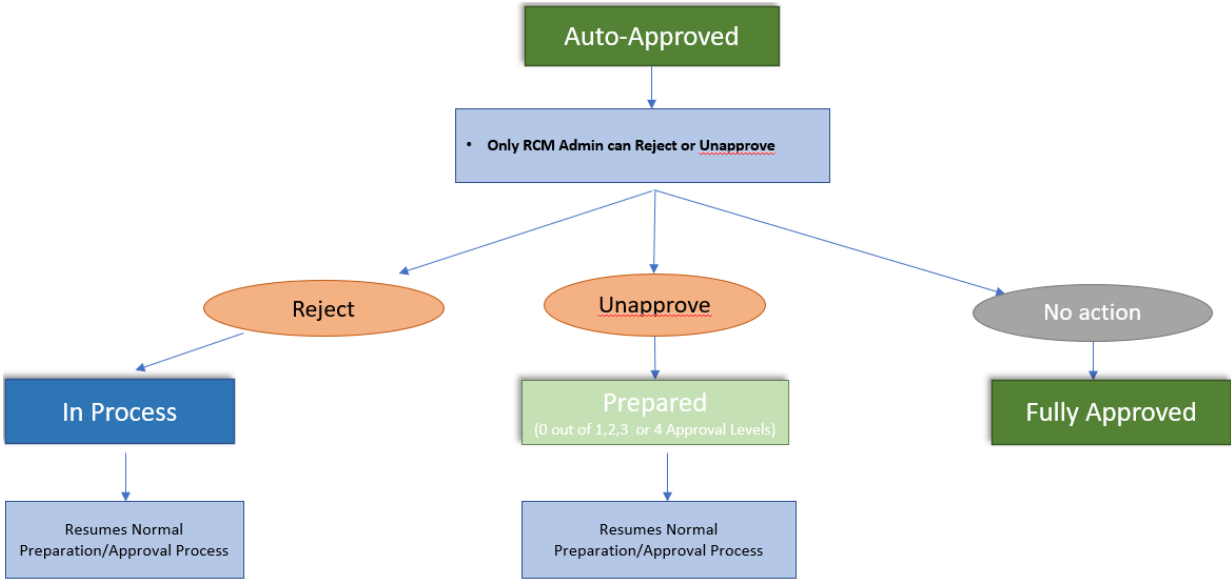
Auto-Approved

• Only RCM Admin can Reject or Unapprove

Reject

Unapprove

No action

In Process

Prepared
(0 out of 1,2,3 or 4 Approval Levels)

Fully Approved

Resumes Normal Preparation/Approval Process

Resumes Normal Preparation/Approval Process